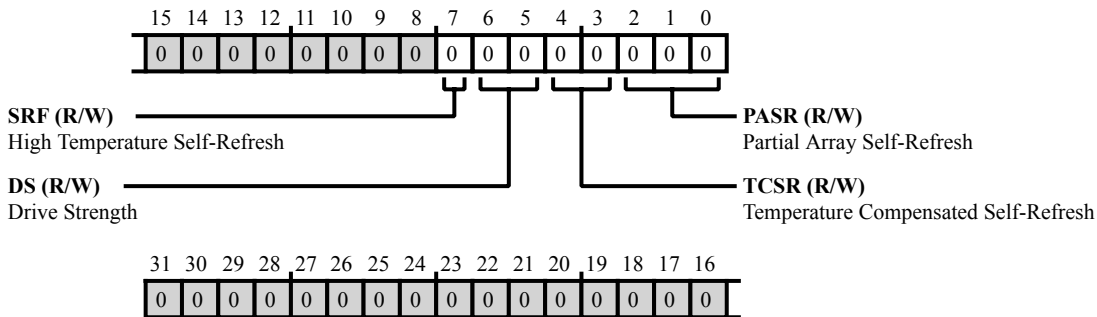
15 14 13 12 11 10 9 8 7 6 5 4 3 2 1 0

| 0 | 0 | 0 | 0 | 0 | 0 | 0 | 0 | 0 | 0 | 0 | 0 | 0 | 0 | 0 | 0 |
|---|---|---|---|---|---|---|---|---|---|---|---|---|---|---|---|

**SRF (R/W)**
High Temperature Self-Refresh

**PASR (R/W)**
Partial Array Self-Refresh

**DS (R/W)**
Drive Strength

**TCSR (R/W)**
Temperature Compensated Self-Refresh

31 30 29 28 27 26 25 24 23 22 21 20 19 18 17 16

| 0 | 0 | 0 | 0 | 0 | 0 | 0 | 0 | 0 | 0 | 0 | 0 | 0 | 0 | 0 | 0 |
|---|---|---|---|---|---|---|---|---|---|---|---|---|---|---|---|